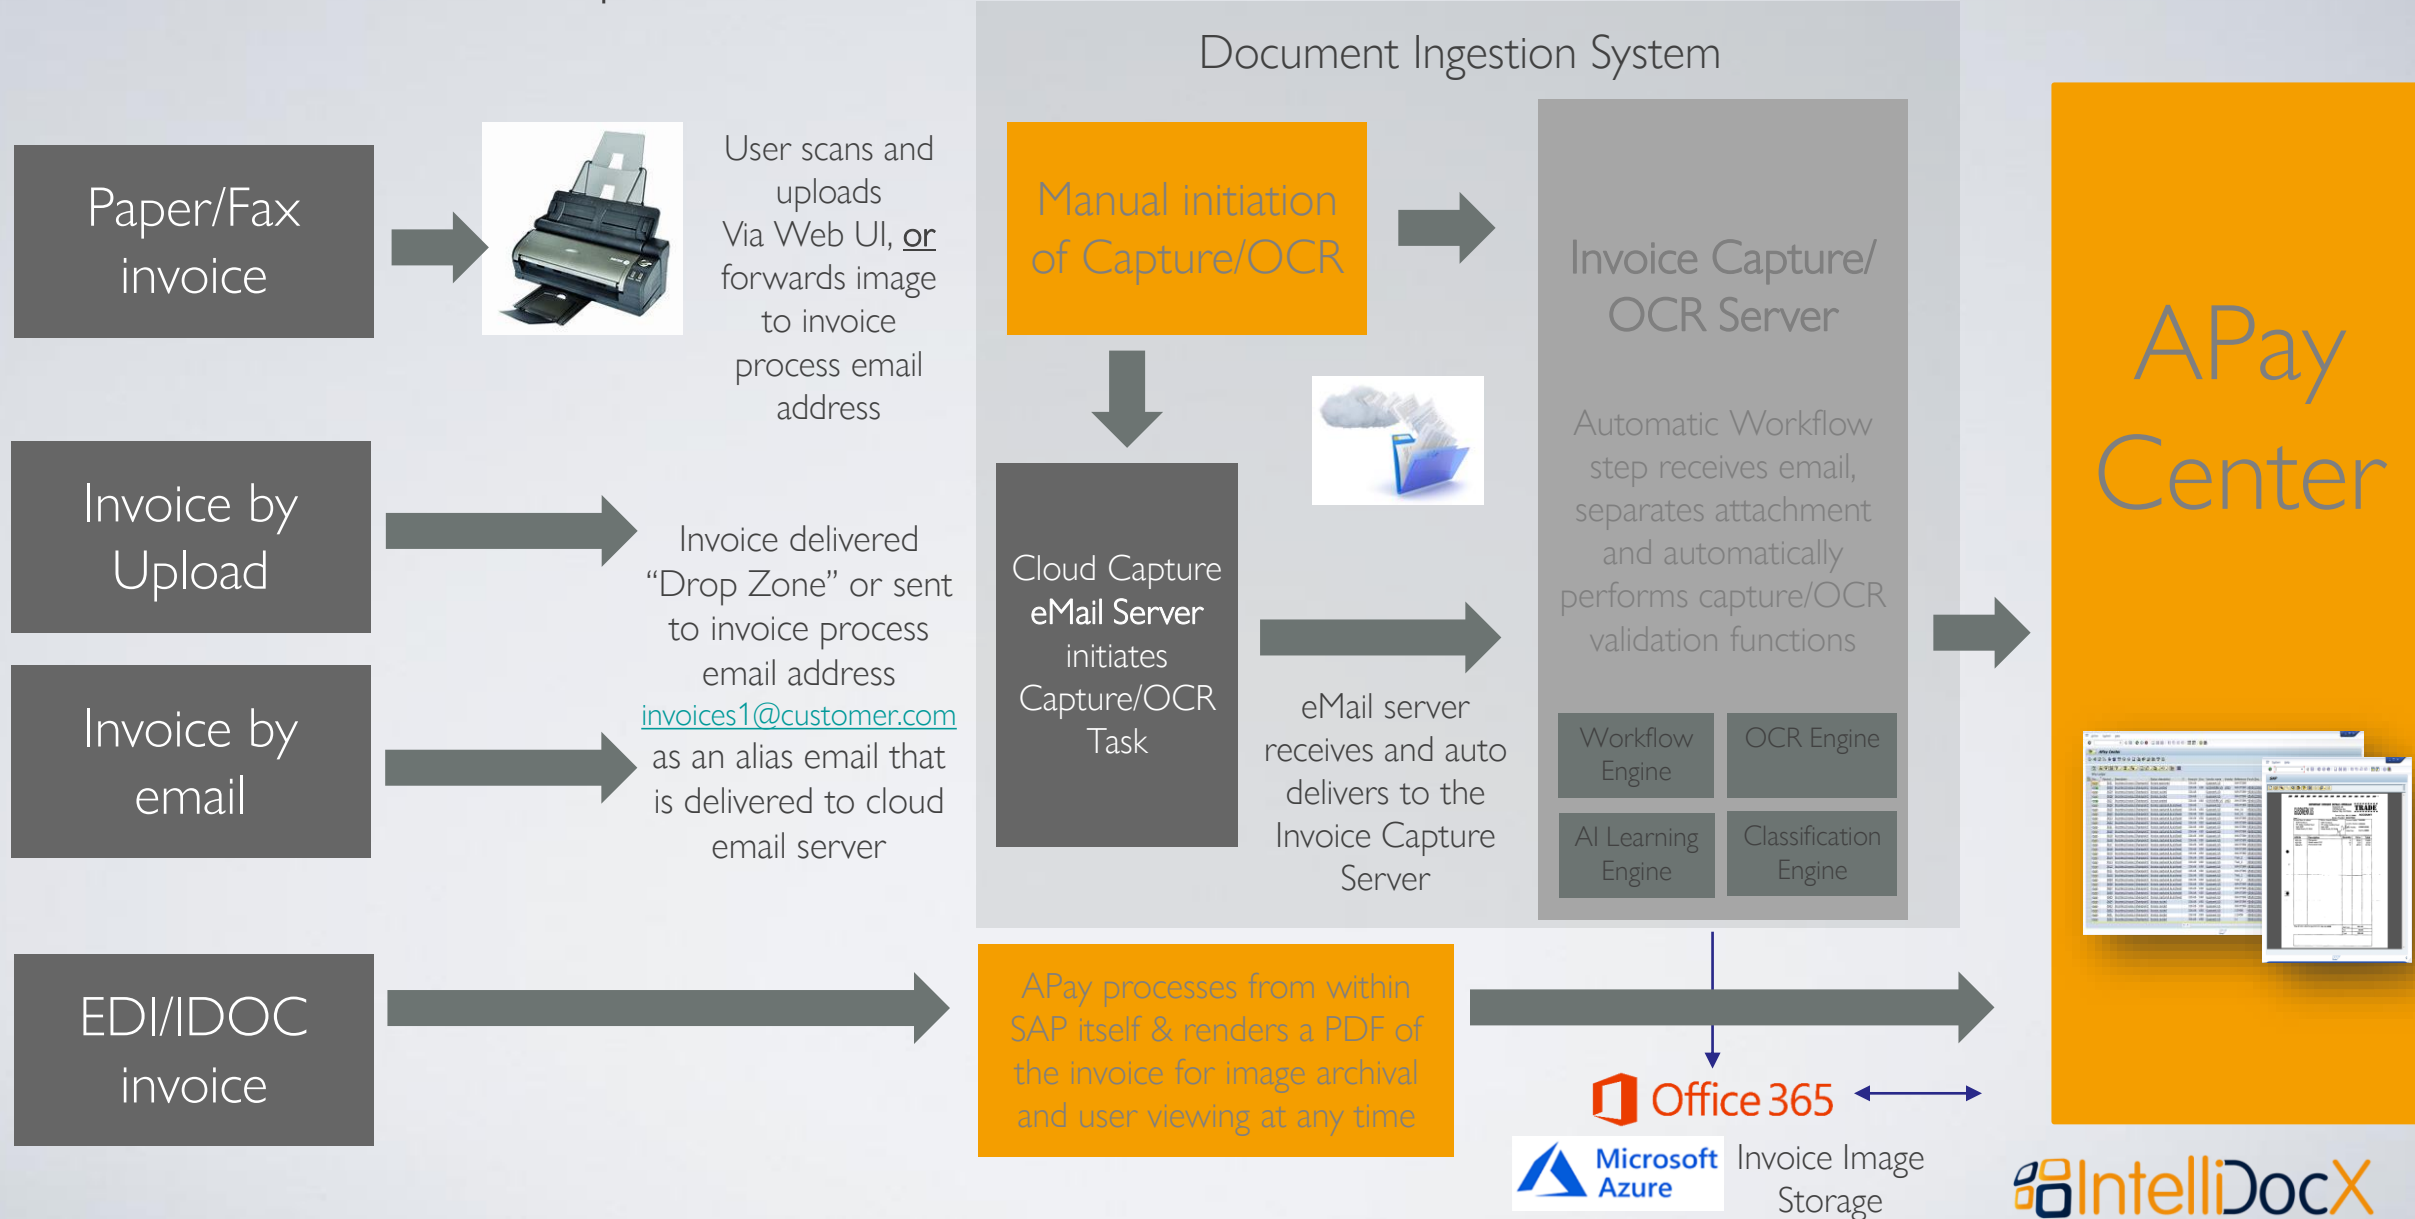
Document Ingestion System

Paper/Fax invoice

User scans and uploads Via Web UI, or forwards image to invoice process email address

Invoice by Upload

Invoice by email

Invoice delivered "Drop Zone" or sent to invoice process email address invoices1@customer.com as an alias email that is delivered to cloud email server

Manual initiation of Capture/OCR

Cloud Capture eMail Server initiates Capture/OCR Task

eMail server receives and auto delivers to the Invoice Capture Server

Invoice Capture/ OCR Server

Automatic Workflow step receives email, separates attachment and automatically performs capture/OCR validation functions

Workflow Engine

OCR Engine

AI Learning Engine

Classification Engine

APay Center

EDI/IDOC invoice

APay processes from within SAP itself & renders a PDF of the invoice for image archival and user viewing at any time

Office 365

Microsoft Azure

Invoice Image Storage

IntelliDocX